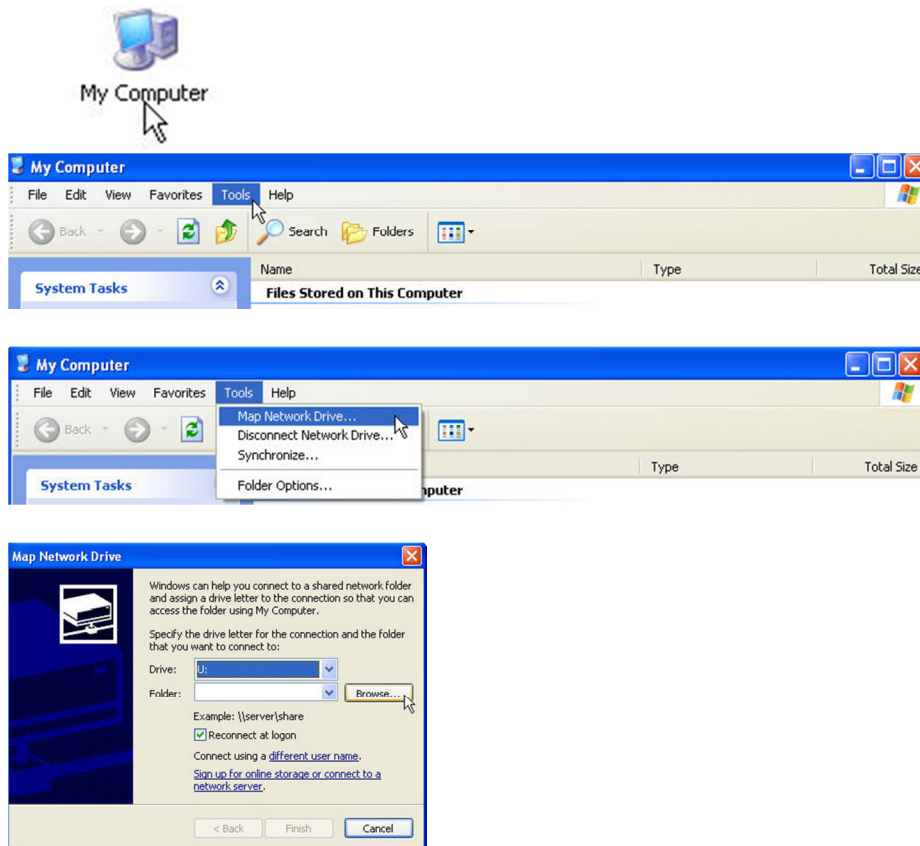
My Computer

My Computer

File Edit View Favorites Tools Help

Back Search Folders

System Tasks

Name Type Total Size

Files Stored on This Computer

My Computer

File Edit View Favorites Tools Help

Back

Map Network Drive...
Disconnect Network Drive...
Synchronize...
Folder Options...

System Tasks

Type Total Size

mputer

Map Network Drive

Windows can help you connect to a shared network folder and assign a drive letter to the connection so that you can access the folder using My Computer.

Specify the drive letter for the connection and the folder that you want to connect to:

Drive: U:

Folder: Browse...

Example: \\server\share

Reconnect at logon

Connect using a different user name.

Sign up for online storage or connect to a network server.

< Back Finish Cancel